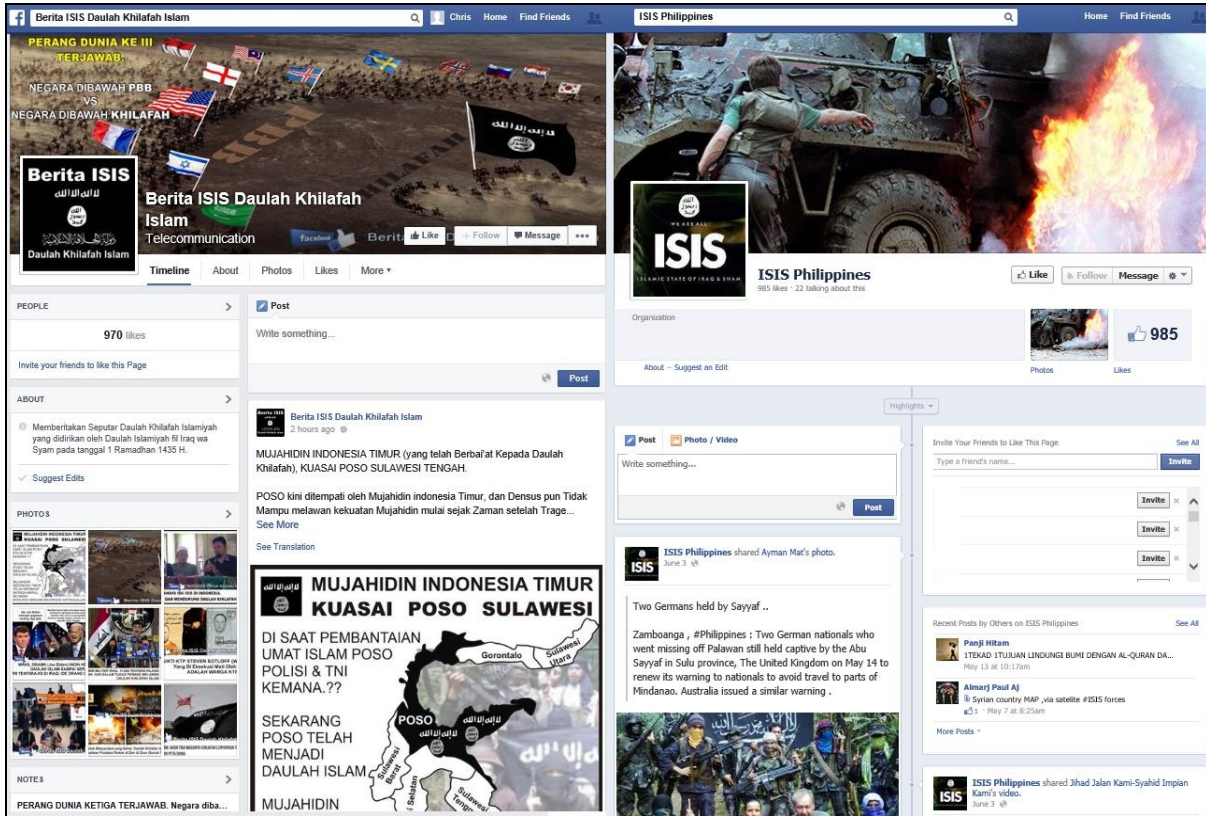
Berita ISIS Daulah Khilafah Islam

Chris Home Find Friends

PERANG DUNIA KE III TERJAWAB.

NEGARA DIBAWAH PBB VS NEGARA DIBAWAH KHILAFAH

Berita ISIS

Daulah Khilafah Islam

Berita ISIS Daulah Khilafah Islam

Telecommunication

Like Follow Message

Timeline About Photos Likes More

PEOPLE

970 likes

Invite your friends to like this Page

ABOUT

Memberitakan Seputar Daulah Khilafah Islamiyah yang didirikan oleh Daulah Islamiyah fil Iraq wa Syam pada tanggal 1 Ramadhan 1435 H.

Suggest Edits

PHOTOS

NOTES

PERANG DUNIA KETIGA TERJAWAB. Negara diba...

Post

Write something...

Post

Berita ISIS Daulah Khilafah Islam
2 hours ago

MUJAHIDIN INDONESIA TIMUR (yang telah Berbai'at Kepada Daulah Khilafah), KUASAI POSO SULAWESI TENGAH.

POSO kini ditempati oleh Mujahidin indonesia Timur, dan Densus pun Tidak Mampu melawan kekuatan Mujahidin mulai sejak Zaman setelah Trage...
See More

See Translation

MUJAHIDIN INDONESIA TIMUR KUASAI POSO SULAWESI

DI SAAT PEMBANTAIAN UMAT ISLAM POSO POLISI & TNI KEMANA.??

SEKARANG POSO TELAH MENJADI DAULAH ISLAM

MUJAHIDIN

Gorontalo Sulawesi Utara POSO Sulawesi Barat

ISIS Philippines

Home Find Friends

ISIS

ISLAMIC STATE OF IRAQ & SHAM

ISIS Philippines
985 likes · 22 talking about this

Like Follow Message

Organization

About · Suggest an Edit

Photos

985
Likes

Highlights

Post Photo / Video

Write something...

Post

ISIS Philippines shared Ayman Mat's photo.
June 3

Two Germans held by Sayyaf ..

Zamboanga , #Philippines : Two German nationals who went missing off Palawan still held captive by the Abu Sayyaf in Sulu province, The United Kingdom on May 14 to renew its warning to nationals to avoid travel to parts of Mindanao. Australia issued a similar warning .

Invite Your Friends to Like This Page See All

Type a friend's name... Invite

Invite
Invite
Invite

Recent Posts by Others on ISIS Philippines See All

Panji Hitam
1TEKAD 1TUJUAN LINDUNGI BUMI DENGAN AL-QURAN DA...
May 13 at 10:17am

Almarj Paul AJ
Syrian country MAP ,via satelite #ISIS forces
1 · May 7 at 8:25am

More Posts

ISIS Philippines shared Jihad Jalan Kami-Syahid Impian Kami's video.
June 3